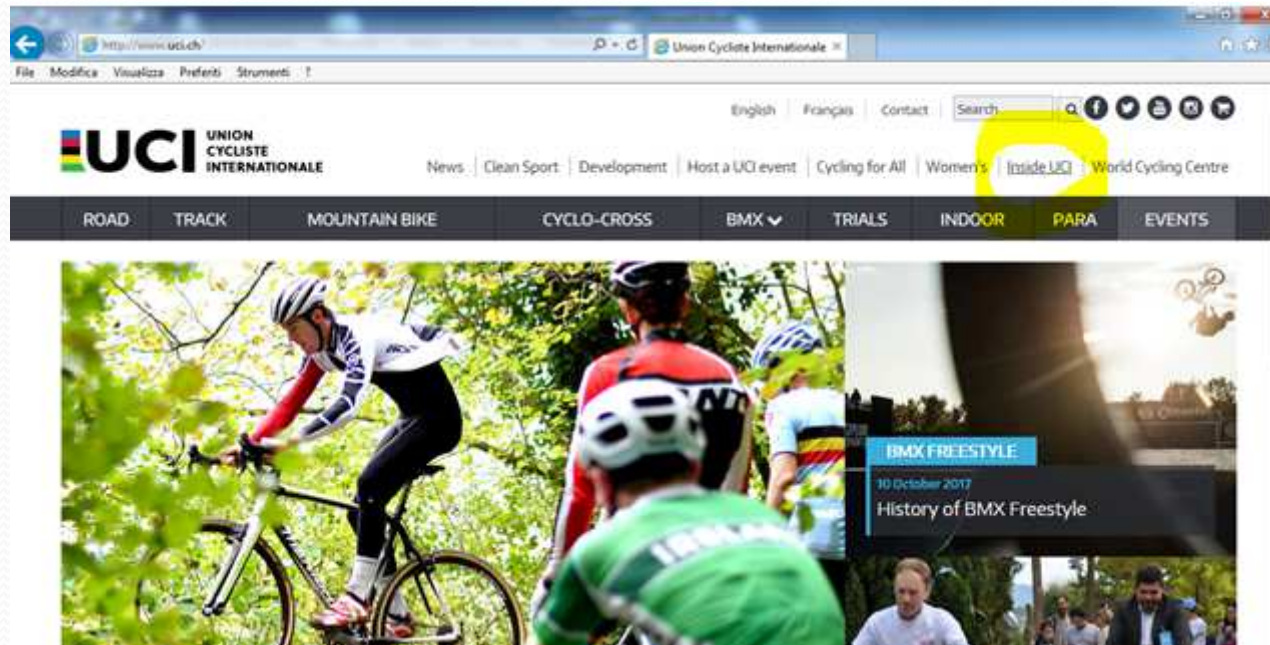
http://www.uci.ch/
Union Cycliste Internationale ×

File Modifica Visualizza Preferiti Strumenti ?

English | Français | Contact | Search

UCI UNION CYCLISTE INTERNATIONALE

News | Clean Sport | Development | Host a UCI event | Cycling for All | Women's | Inside UCI | World Cycling Centre

ROAD | TRACK | MOUNTAIN BIKE | CYCLO-CROSS | BMX | TRIALS | INDOOR | PARA | EVENTS

BMX FREESTYLE
10 October 2017
History of BMX Freestyle